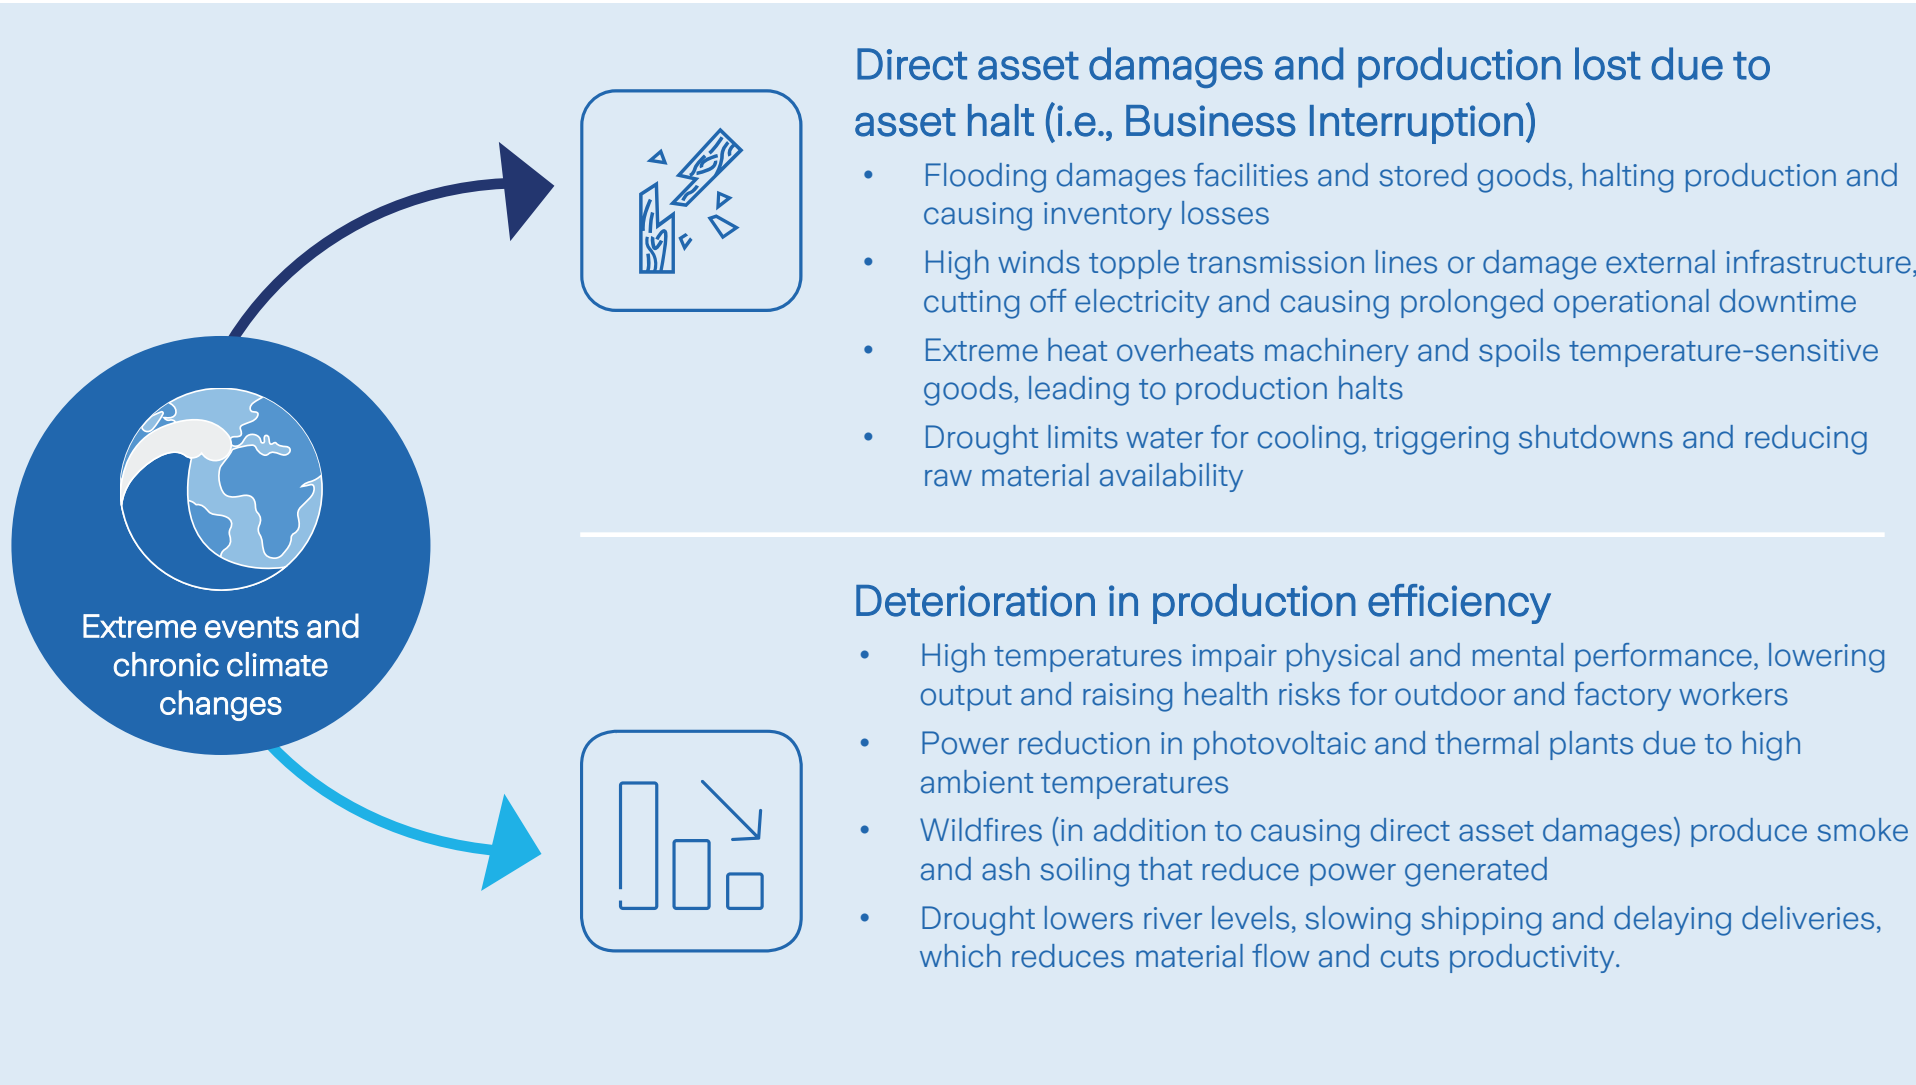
Extreme events and chronic climate changes

Direct asset damages and production lost due to asset halt (i.e., Business Interruption)

- Flooding damages facilities and stored goods, halting production and causing inventory losses
- High winds topple transmission lines or damage external infrastructure, cutting off electricity and causing prolonged operational downtime
- Extreme heat overheats machinery and spoils temperature-sensitive goods, leading to production halts
- Drought limits water for cooling, triggering shutdowns and reducing raw material availability

Deterioration in production efficiency

- High temperatures impair physical and mental performance, lowering output and raising health risks for outdoor and factory workers
- Power reduction in photovoltaic and thermal plants due to high ambient temperatures
- Wildfires (in addition to causing direct asset damages) produce smoke and ash soiling that reduce power generated
- Drought lowers river levels, slowing shipping and delaying deliveries, which reduces material flow and cuts productivity.